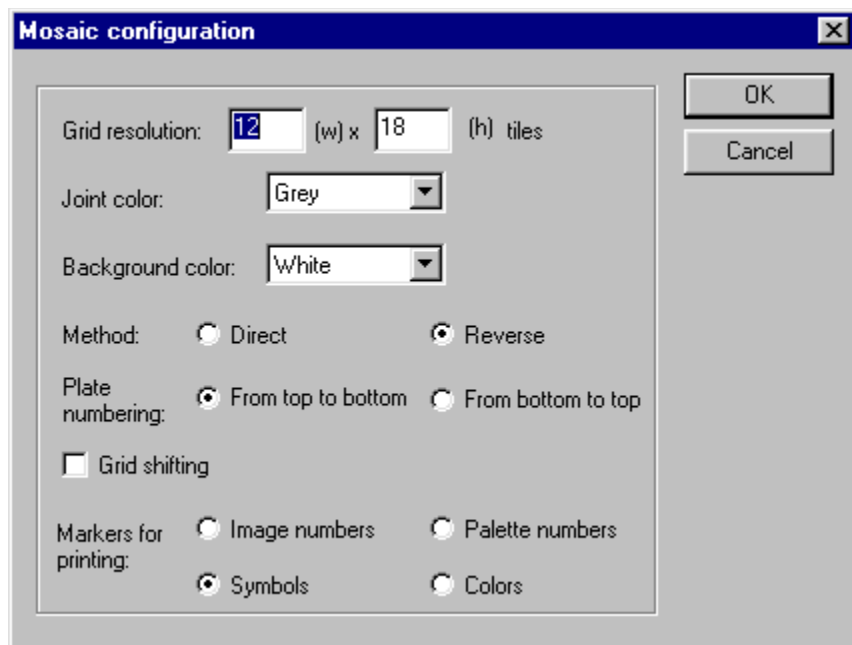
Mosaic configuration

OK

Cancel

Grid resolution: 12 (w) x 18 (h) tiles

Joint color: Grey

Background color: White

Method: Direct Reverse

Plate numbering: From top to bottom From bottom to top

Grid shifting

Markers for printing: Image numbers Palette numbers

Symbols Colors